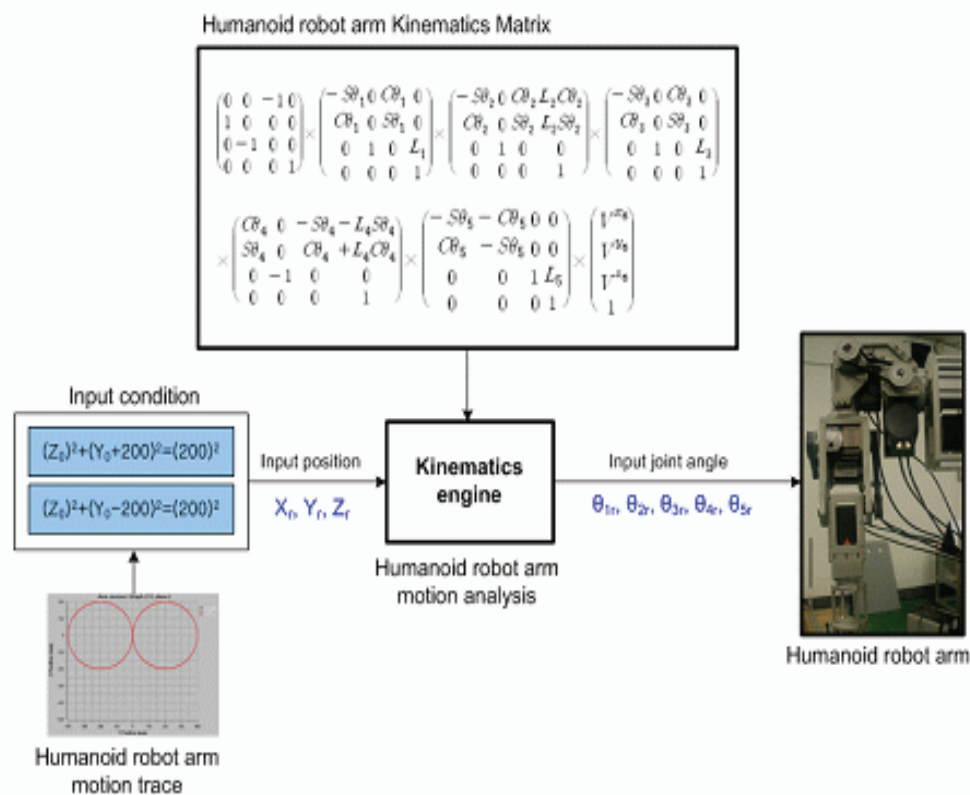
Humanoid robot arm Kinematics Matrix

$\begin{pmatrix} 0 & 0 & -1 & 0 \\ 1 & 0 & 0 & 0 \\ 0 & -1 & 0 & 0 \\ 0 & 0 & 0 & 1 \end{pmatrix} \times \begin{pmatrix} -S\theta_1 & 0 & C\theta_1 & 0 \\ C\theta_1 & 0 & S\theta_1 & 0 \\ 0 & 1 & 0 & L_1 \\ 0 & 0 & 0 & 1 \end{pmatrix} \times \begin{pmatrix} -S\theta_2 & 0 & C\theta_2 & L_2C\theta_2 \\ C\theta_2 & 0 & S\theta_2 & L_2S\theta_2 \\ 0 & 1 & 0 & 0 \\ 0 & 0 & 0 & 1 \end{pmatrix} \times \begin{pmatrix} -S\theta_3 & 0 & C\theta_3 & 0 \\ C\theta_3 & 0 & S\theta_3 & 0 \\ 0 & 1 & 0 & L_3 \\ 0 & 0 & 0 & 1 \end{pmatrix}$

$\times \begin{pmatrix} C\theta_4 & 0 & -S\theta_4 & -L_4S\theta_4 \\ S\theta_4 & 0 & C\theta_4 & +L_4C\theta_4 \\ 0 & -1 & 0 & 0 \\ 0 & 0 & 0 & 1 \end{pmatrix} \times \begin{pmatrix} -S\theta_5 & -C\theta_5 & 0 & 0 \\ C\theta_5 & -S\theta_5 & 0 & 0 \\ 0 & 0 & 1 & L_5 \\ 0 & 0 & 0 & 1 \end{pmatrix} \times \begin{pmatrix} 1^{-x_6} \\ 1^{y_6} \\ 1^{-z_6} \\ 1 \end{pmatrix}$

Input condition

$(Z_0)^2+(Y_0+200)^2=(200)^2$

$(Z_0)^2+(Y_0-200)^2=(200)^2$

Input position

$X_r, Y_r, Z_r$

Kinematics engine

Humanoid robot arm motion analysis

Input joint angle

$\theta_{1r}, \theta_{2r}, \theta_{3r}, \theta_{4r}, \theta_{5r}$

Humanoid robot arm

Humanoid robot arm motion trace